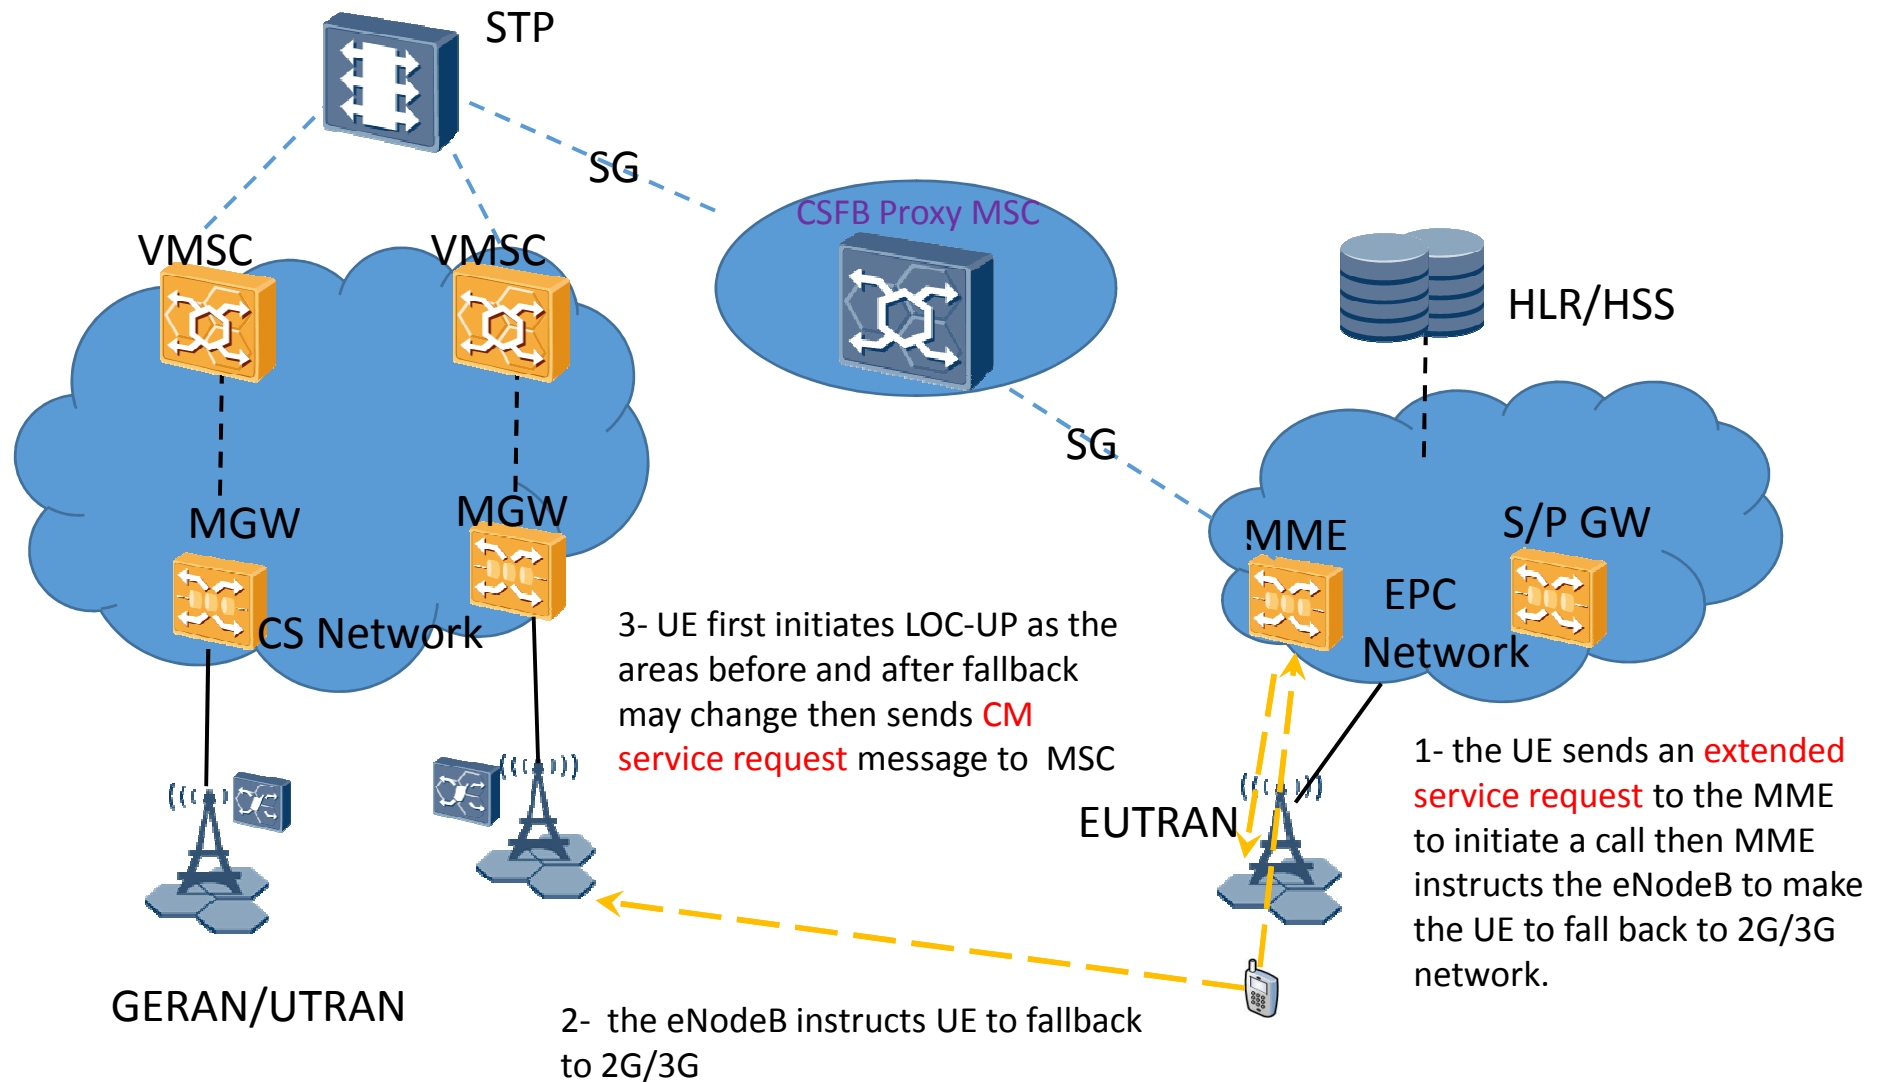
STP

SG

CSFB Proxy MSC

VMSC

VMSC

HLR/HSS

SG

MGW

MGW

MME

S/P GW

EPC Network

CS Network

3- UE first initiates LOC-UP as the areas before and after fallback may change then sends CM service request message to MSC

1- the UE sends an extended service request to the MME to initiate a call then MME instructs the eNodeB to make the UE to fall back to 2G/3G network.

EUTRAN

GERAN/UTRAN

2- the eNodeB instructs UE to fallback to 2G/3G